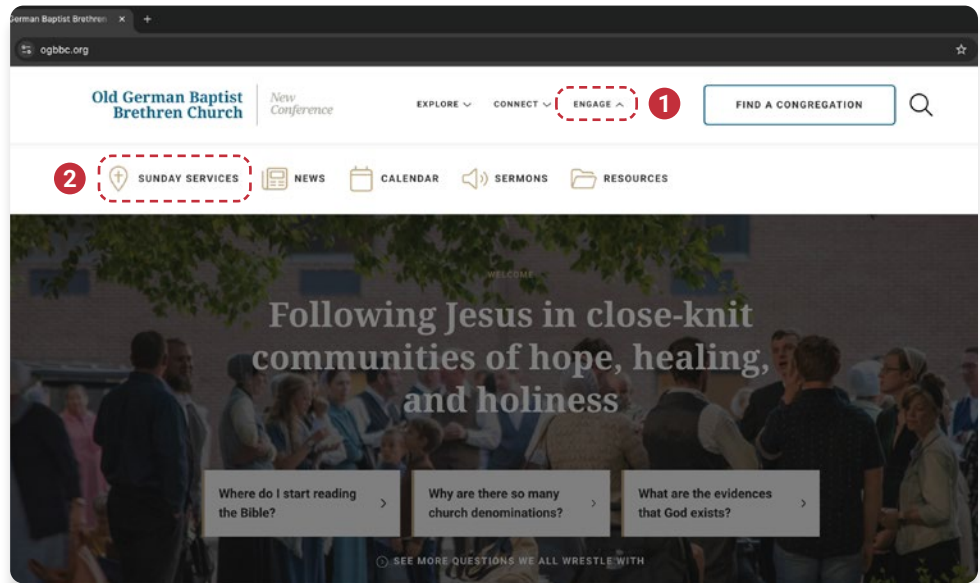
German Baptist Brethren ×
+
ogbbc.org

Old German Baptist Brethren Church
New Conference

EXPLORE
CONNECT
ENGAGE
1
FIND A CONGREGATION

2
SUNDAY SERVICES
NEWS
CALENDAR
SERMONS
RESOURCES

WELCOME

Following Jesus in close-knit communities of hope, healing, and holiness

Where do I start reading the Bible?
Why are there so many church denominations?
What are the evidences that God exists?

SEE MORE QUESTIONS WE ALL WRESTLE WITH